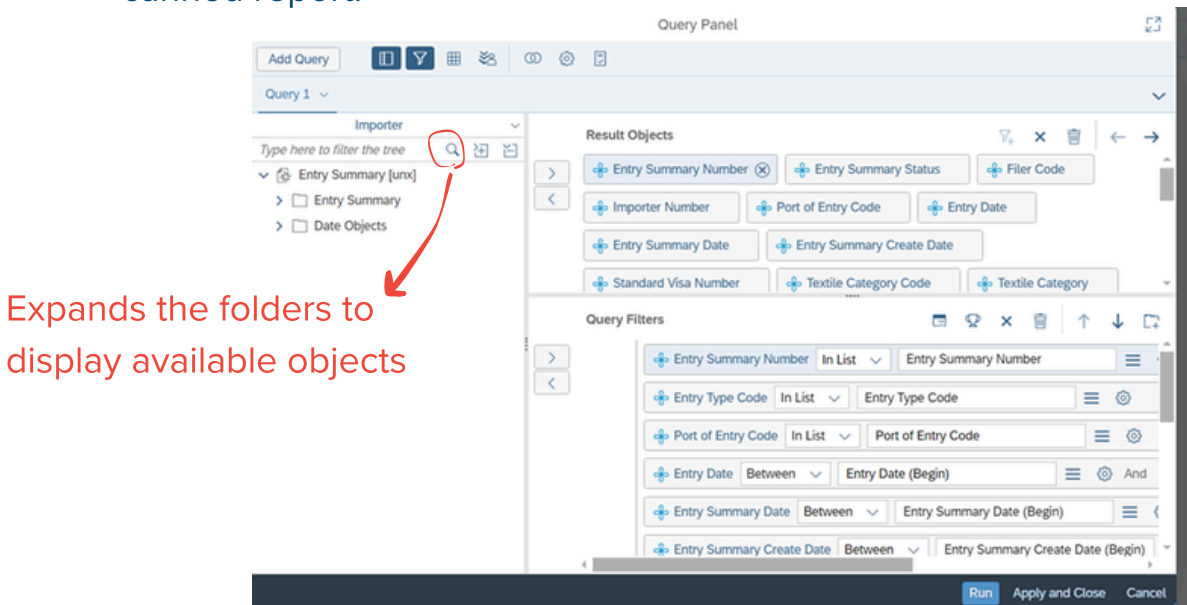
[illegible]

Query Panel

Add Query

Query 1

Importer

Type here to filter the tree

Entry Summary [unx]

Entry Summary

Date Objects

Expands the folders to display available objects

Result Objects

Entry Summary Number

Entry Summary Status

Filer Code

Importer Number

Port of Entry Code

Entry Date

Entry Summary Date

Entry Summary Create Date

Standard Visa Number

Textile Category Code

Textile Category

Query Filters

| | | |
|---|---|---|
| Entry Summary Number | In List | Entry Summary Number |
| Entry Type Code | In List | Entry Type Code |
| Port of Entry Code | In List | Port of Entry Code |
| Entry Date | Between | Entry Date (Begin) And |
| Entry Summary Date | Between | Entry Summary Date (Begin) |
| Entry Summary Create Date | Between | Entry Summary Create Date (Begin) |

Run

Apply and Close

Cancel